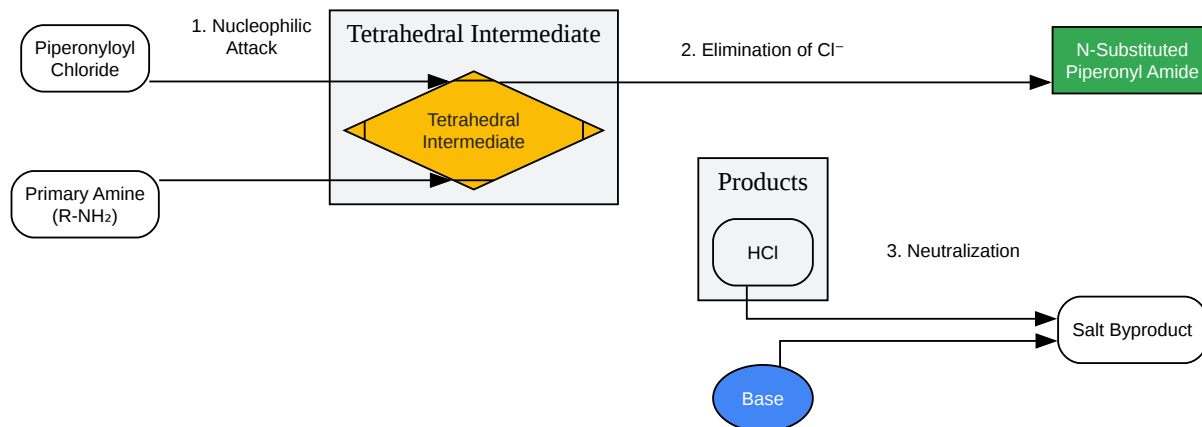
Piperonyloyl Chloride

1. Nucleophilic Attack

Tetrahedral Intermediate

Tetrahedral Intermediate

2. Elimination of Cl⁻

N-Substituted Piperonyl Amide

Primary Amine (R-NH₂)

Products

HCl

3. Neutralization

Salt Byproduct

Base